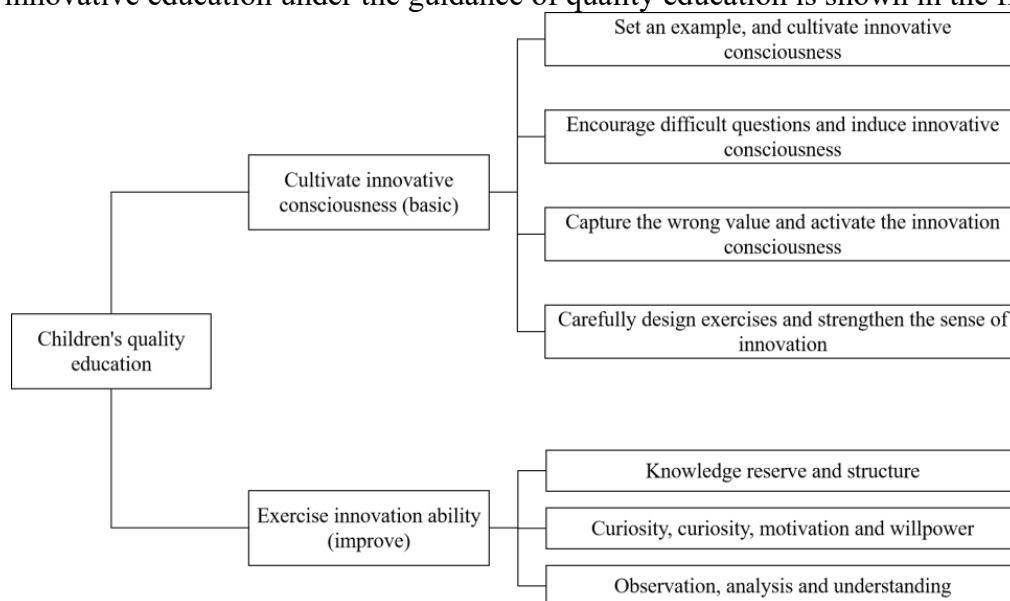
innovative education under the guidance of quality education is shown in the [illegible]

Set an example, and cultivate innovative consciousness

Encourage difficult questions and induce innovative consciousness

Cultivate innovative consciousness (basic)

Capture the wrong value and activate the innovation consciousness

Carefully design exercises and strengthen the sense of innovation

Children's quality education

Knowledge reserve and structure

Exercise innovation ability (improve)

Curiosity, curiosity, motivation and willpower

Observation, analysis and understanding